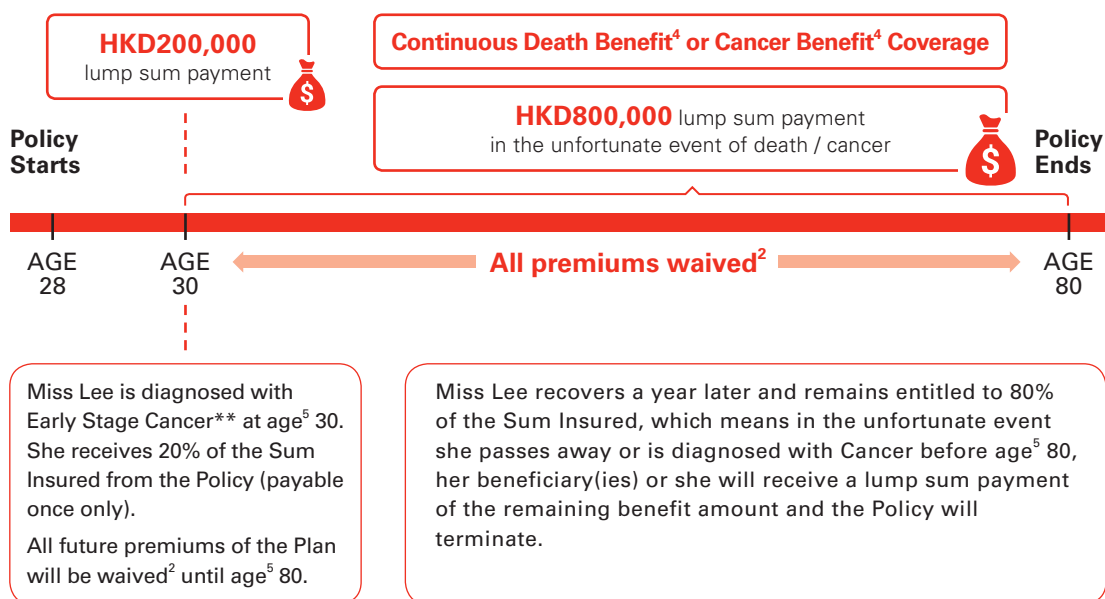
HKD200,000
lump sum payment

Continuous Death Benefit$^4$ or Cancer Benefit$^4$ Coverage

HKD800,000 lump sum payment in the unfortunate event of death / cancer

Policy Starts

Policy Ends

AGE 28

AGE 30

All premiums waived$^2$

AGE 80

Miss Lee is diagnosed with Early Stage Cancer** at age$^5$ 30. She receives 20% of the Sum Insured from the Policy (payable once only).

All future premiums of the Plan will be waived$^2$ until age$^5$ 80.

Miss Lee recovers a year later and remains entitled to 80% of the Sum Insured, which means in the unfortunate event she passes away or is diagnosed with Cancer before age$^5$ 80, her beneficiary(ies) or she will receive a lump sum payment of the remaining benefit amount and the Policy will terminate.